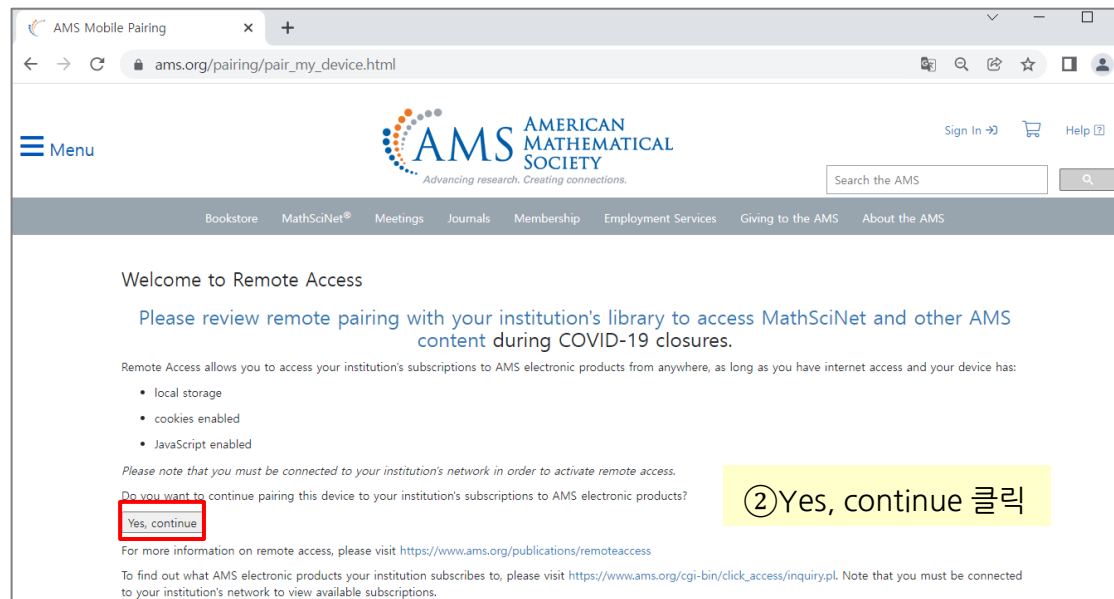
AMS Mobile Pairing ×
+

ams.org/pairing/pair_my_device.html

Menu

AMS AMERICAN MATHEMATICAL SOCIETY
Advancing research. Creating connections.

Sign In
Help

Search the AMS

Bookstore MathSciNet® Meetings Journals Membership Employment Services Giving to the AMS About the AMS

Welcome to Remote Access

Please review remote pairing with your institution's library to access MathSciNet and other AMS content during COVID-19 closures.

Remote Access allows you to access your institution's subscriptions to AMS electronic products from anywhere, as long as you have internet access and your device has:

- local storage
- cookies enabled
- JavaScript enabled

Please note that you must be connected to your institution's network in order to activate remote access.

Do you want to continue pairing this device to your institution's subscriptions to AMS electronic products?

Yes, continue

②Yes, continue 클릭

For more information on remote access, please visit https://www.ams.org/publications/remoteaccess

To find out what AMS electronic products your institution subscribes to, please visit https://www.ams.org/cgi-bin/click_access/inquiry.pl. Note that you must be connected to your institution's network to view available subscriptions.